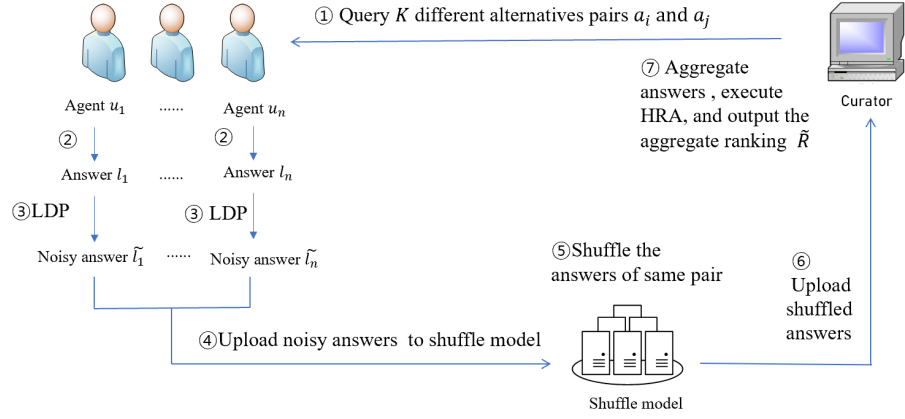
① Query $K$ different alternatives pairs $a_i$ and $a_j$

Curator

Agent $u_1$ ...... Agent $u_n$

②

②

Answer $l_1$ ...... Answer $l_n$

③LDP

③ LDP

Noisy answer $\widetilde{l_1}$ ...... Noisy answer $\widetilde{l_n}$

⑦ Aggregate answers , execute HRA, and output the aggregate ranking $\tilde{R}$

⑤Shuffle the answers of same pair

⑥ Upload shuffled answers

④Upload noisy answers to shuffle model

Shuffle model